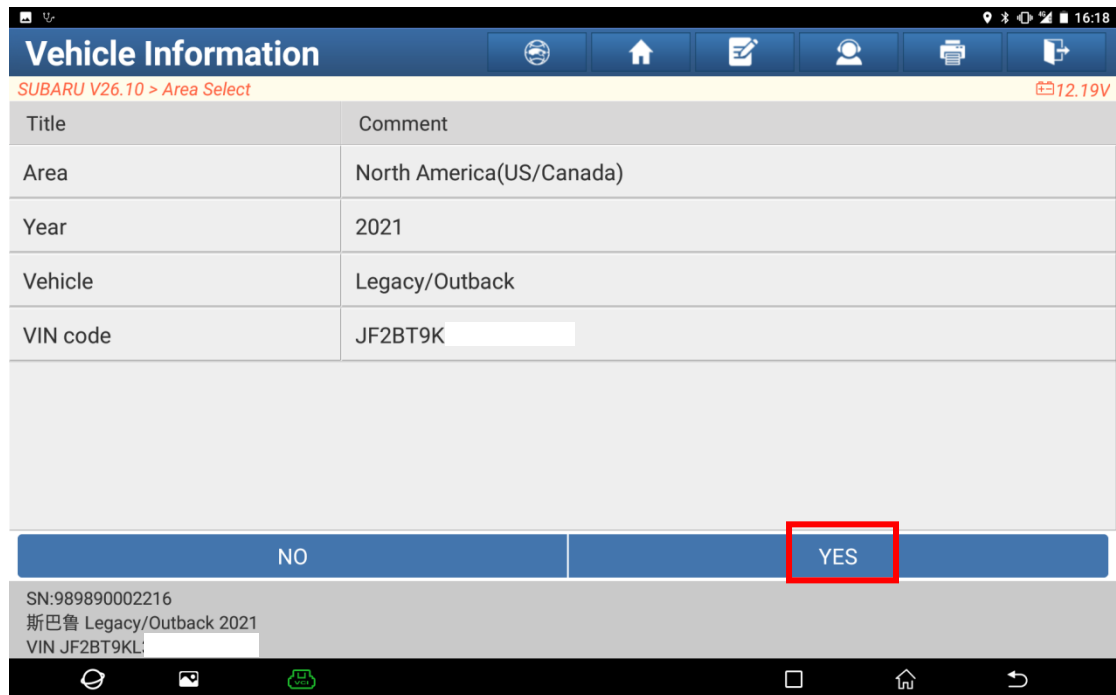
16:18

Vehicle Information

SUBARU V26.10 > Area Select

12.19V

| Title | Comment |
|---|---|
| Area | North America(US/Canada) |
| Year | 2021 |
| Vehicle | Legacy/Outback |
| VIN code | JF2BT9K |

NO

YES

SN:989890002216
斯巴鲁 Legacy/Outback 2021
VIN JF2BT9KL

VCI